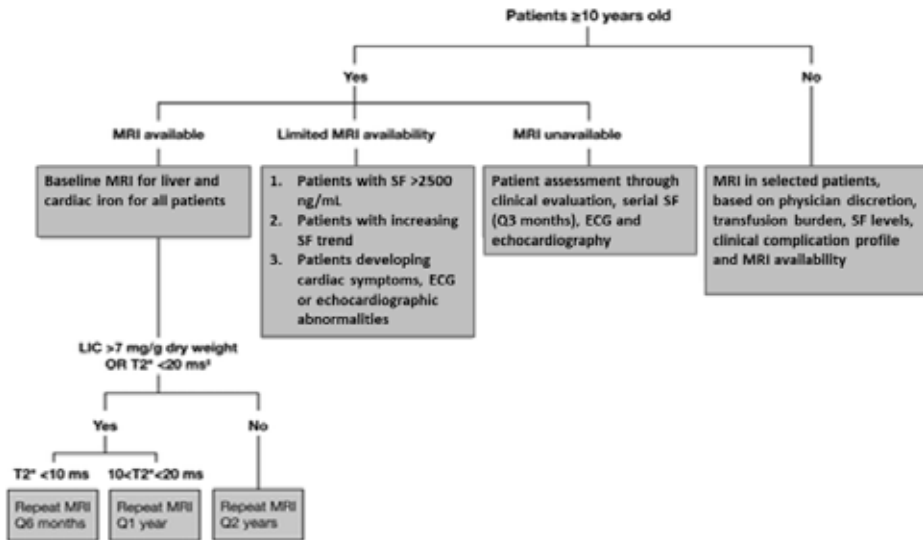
Patients ≥10 years old

Yes

No

MRI available

Limited MRI availability

MRI unavailable

Baseline MRI for liver and cardiac iron for all patients

1. Patients with SF >2500 ng/mL
2. Patients with increasing SF trend
3. Patients developing cardiac symptoms, ECG or echocardiographic abnormalities

Patient assessment through clinical evaluation, serial SF (Q3 months), ECG and echocardiography

MRI in selected patients, based on physician discretion, transfusion burden, SF levels, clinical complication profile and MRI availability

LIC >7 mg/g dry weight OR T2* <20 ms*

Yes

No

T2* <10 ms

10<T2*<20 ms

Repeat MRI Q6 months

Repeat MRI Q1 year

Repeat MRI Q2 years